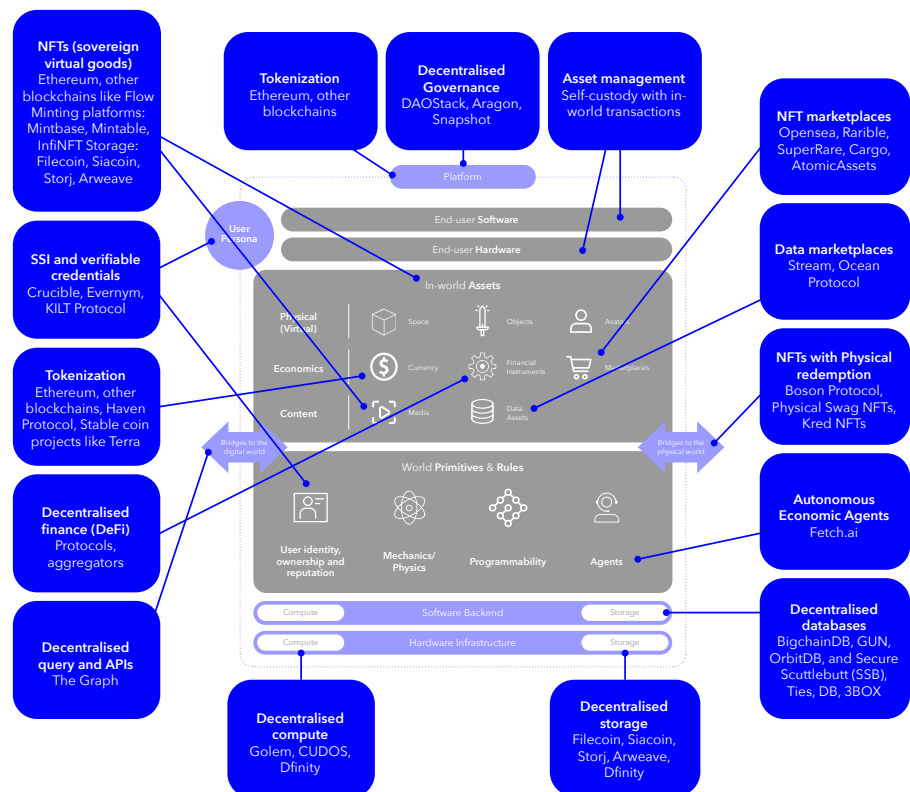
NFTs (sovereign virtual goods)
Ethereum, other blockchains like Flow
Minting platforms: Mintbase, Mintable, InfiNFT Storage: Filecoin, Siacoin, Storj, Arweave

Tokenization
Ethereum, other blockchains

Decentralised Governance
DAOStack, Aragon, Snapshot

Asset management
Self-custody with in-world transactions

NFT marketplaces
Opensea, Rarible, SuperRare, Cargo, AtomicAssets

SSI and verifiable credentials
Crucible, Evernym, KILT Protocol

Data marketplaces
Stream, Ocean Protocol

Tokenization
Ethereum, other blockchains, Haven Protocol, Stable coin projects like Terra

NFTs with Physical redemption
Boson Protocol, Physical Swag NFTs, Kred NFTs

Decentralised finance (DeFi)
Protocols, aggregators

Autonomous Economic Agents
Fetch.ai

Decentralised query and APIs
The Graph

Decentralised databases
BigchainDB, GUN, OrbitDB, and Secure Scuttlebutt (SSB), Ties, DB, 3BOX

Decentralised compute
Golem, CUDOS, Dfinity

Decentralised storage
Filecoin, Siacoin, Storj, Arweave, Dfinity

Platform
User Persona
End-user Software
End-user Hardware
In-world Assets
Physical (Virtual)
Space
Objects
Avatars
Economics
Currency
Financial Instruments
Marketplaces
Content
Media
Data Assets
Bridges to the digital world
Bridges to the physical world
World Primitives & Rules
User identity, ownership and reputation
Mechanics/ Physics
Programmability
Agents
Compute
Software Backend
Storage
Compute
Hardware Infrastructure
Storage